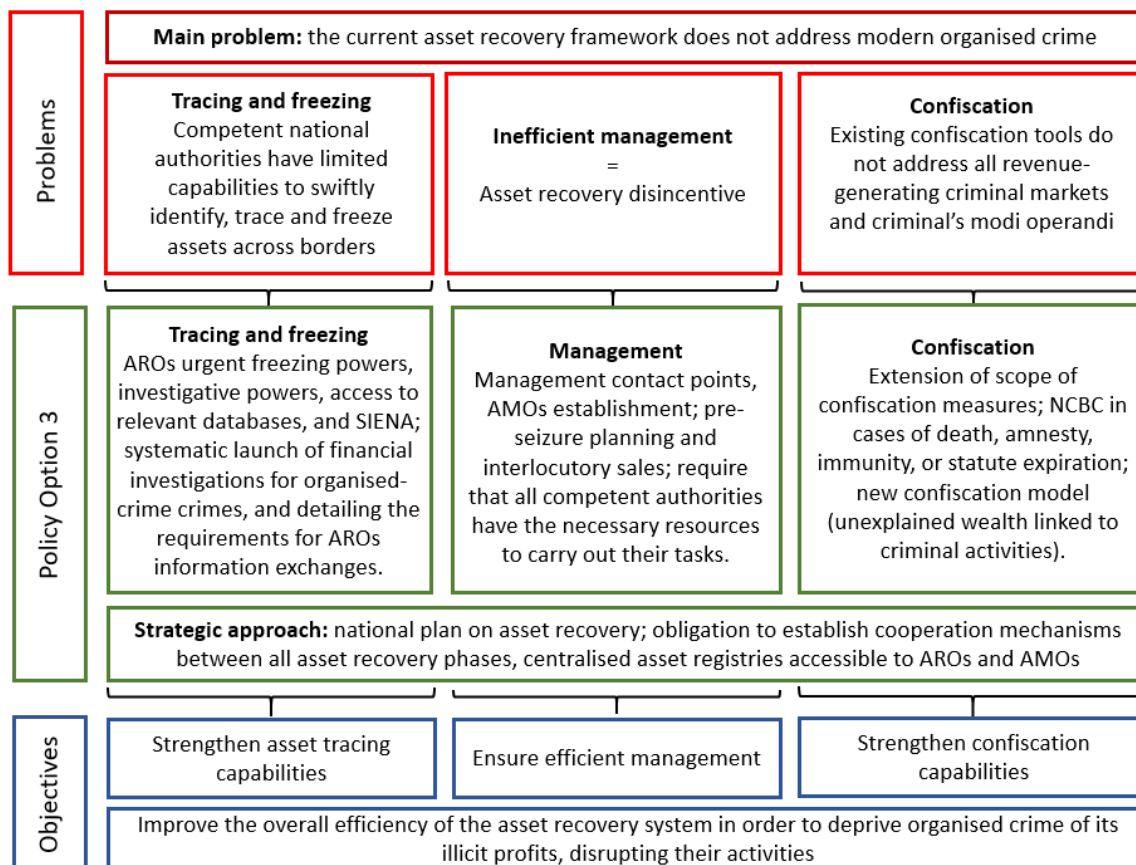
Problems

**Main problem:** the current asset recovery framework does not address modern organised crime

**Tracing and freezing**
Competent national authorities have limited capabilities to swiftly identify, trace and freeze assets across borders

**Inefficient management**
=
Asset recovery disincentive

**Confiscation**
Existing confiscation tools do not address all revenue-generating criminal markets and criminal's modi operandi

Policy Option 3

**Tracing and freezing**
AROs urgent freezing powers, investigative powers, access to relevant databases, and SIENA; systematic launch of financial investigations for organised-crime crimes, and detailing the requirements for AROs information exchanges.

**Management**
Management contact points, AMOs establishment; pre-seizure planning and interlocutory sales; require that all competent authorities have the necessary resources to carry out their tasks.

**Confiscation**
Extension of scope of confiscation measures; NCBC in cases of death, amnesty, immunity, or statute expiration; new confiscation model (unexplained wealth linked to criminal activities).

**Strategic approach:** national plan on asset recovery; obligation to establish cooperation mechanisms between all asset recovery phases, centralised asset registries accessible to AROs and AMOs

Objectives

Strengthen asset tracing capabilities

Ensure efficient management

Strengthen confiscation capabilities

Improve the overall efficiency of the asset recovery system in order to deprive organised crime of its illicit profits, disrupting their activities